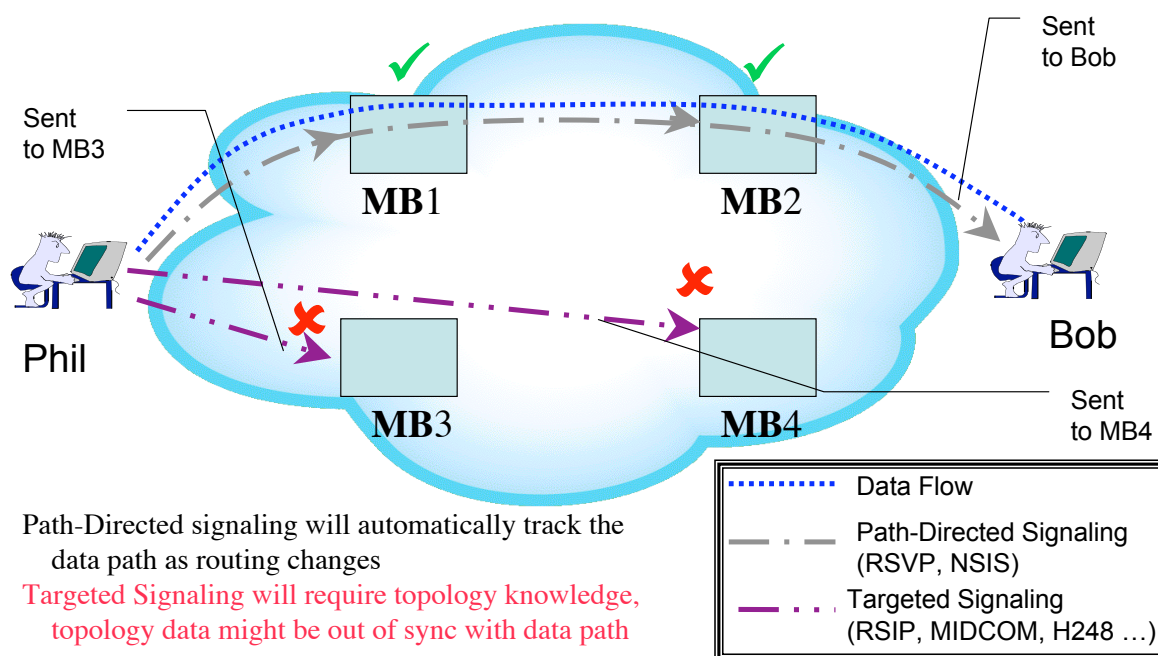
Sent to Bob

Sent to MB3

MB1

MB2

Phil

Bob

MB3

MB4

Sent to MB4

Data Flow

Path-Directed Signaling (RSVP, NSIS)

Targeted Signaling (RSIP, MIDCOM, H248 …)

Path-Directed signaling will automatically track the data path as routing changes

Targeted Signaling will require topology knowledge, topology data might be out of sync with data path